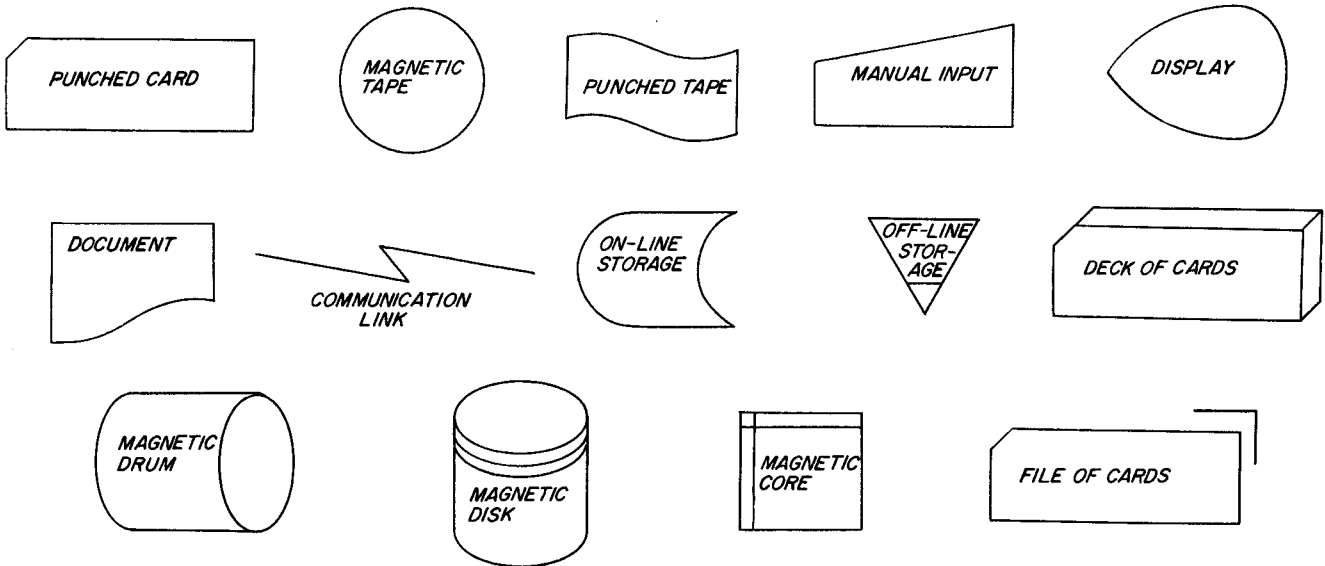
PUNCHED CARD

MAGNETIC TAPE

PUNCHED TAPE

MANUAL INPUT

DISPLAY

DOCUMENT

COMMUNICATION LINK

ON-LINE STORAGE

OFF-LINE STORAGE

DECK OF CARDS

MAGNETIC DRUM

MAGNETIC DISK

MAGNETIC CORE

FILE OF CARDS